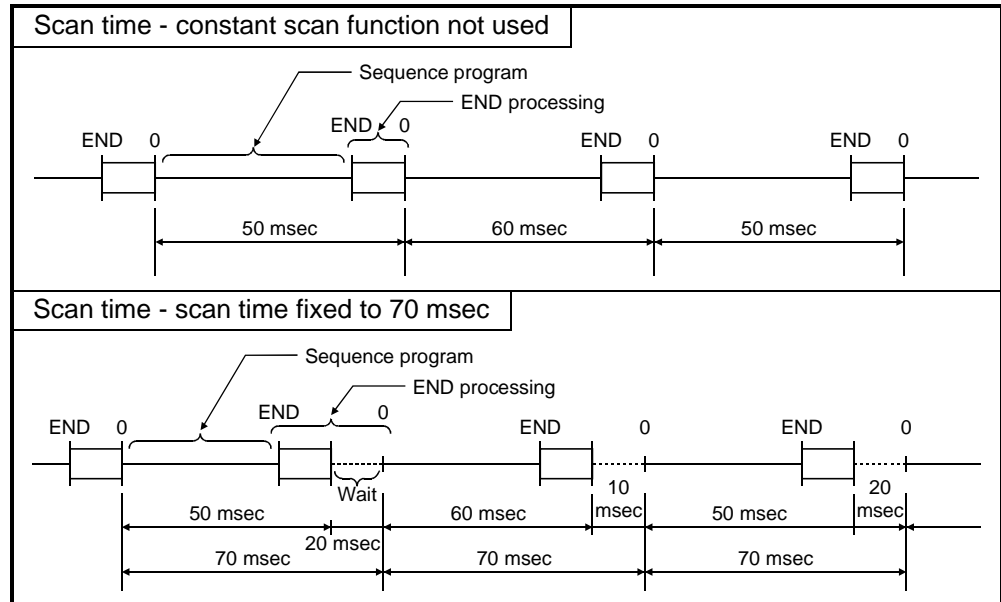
Scan time - constant scan function not used

Sequence program
END processing
END 0 END 0 END 0 END 0
50 msec 60 msec 50 msec

Scan time - scan time fixed to 70 msec

Sequence program
END processing
END 0 END 0 END 0 END 0
Wait
10 msec
20 msec
50 msec 60 msec 50 msec
20 msec
70 msec 70 msec 70 msec